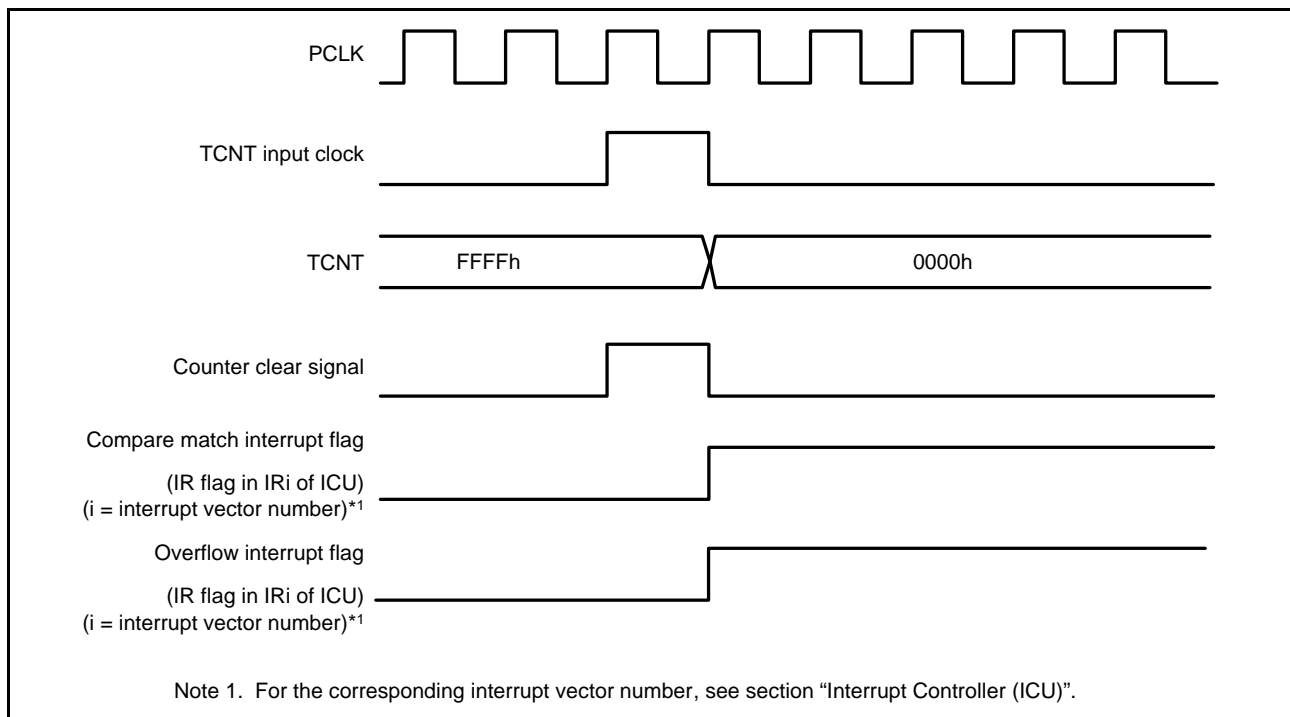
PCLK

TCNT input clock

TCNT FFFFh 0000h

Counter clear signal

Compare match interrupt flag
(IR flag in IRi of ICU)
(i = interrupt vector number)*1

Overflow interrupt flag
(IR flag in IRi of ICU)
(i = interrupt vector number)*1

Note 1. For the corresponding interrupt vector number, see section "Interrupt Controller (ICU)".